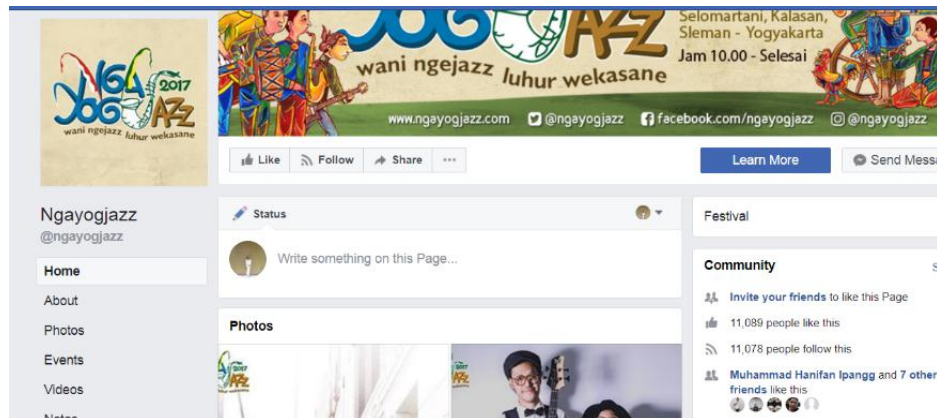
NGA 2017 JOGJAZZ wani ngejazz luhur wekasane

JOG JAZZ wani ngejazz luhur wekasane

Selomartani, Kalasan, Sleman - Yogyakarta
Jam 10.00 - Selesai

www.ngayogjazz.com @ngayogjazz facebook.com/ngayogjazz @ngayogjazz

Like Follow Share ···

Learn More

Send Mess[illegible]

Ngayogjazz
@ngayogjazz

Home
About
Photos
Events
Videos
Notes

Status

Write something on this Page...

Photos

Festival

Community

Invite your friends to like this Page
11,089 people like this
11,078 people follow this
Muhammad Hanifan Ipangg and 7 other friends like this